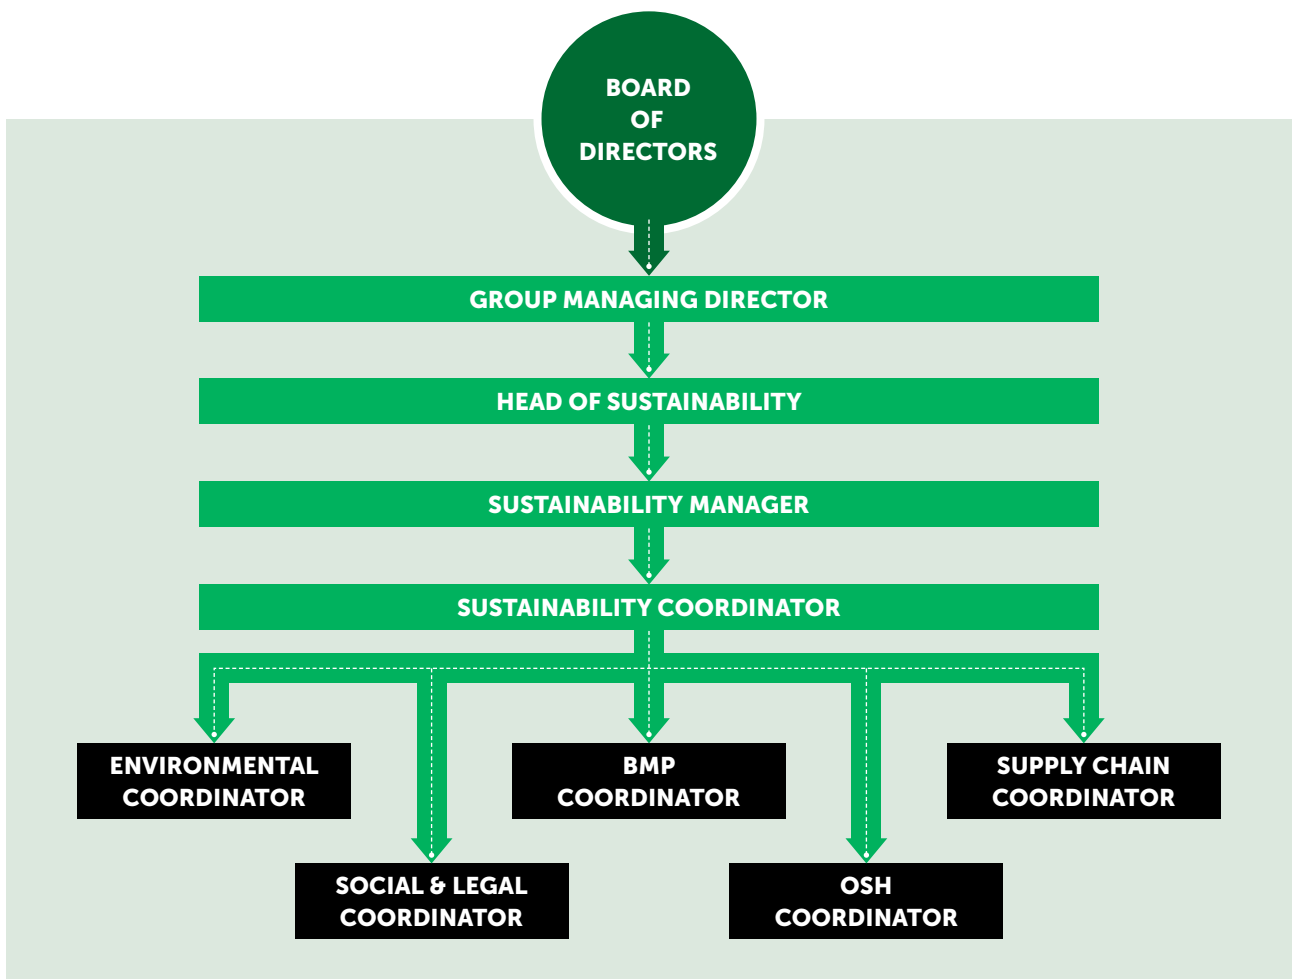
BOARD OF DIRECTORS

GROUP MANAGING DIRECTOR

HEAD OF SUSTAINABILITY

SUSTAINABILITY MANAGER

SUSTAINABILITY COORDINATOR

ENVIRONMENTAL COORDINATOR

BMP COORDINATOR

SUPPLY CHAIN COORDINATOR

SOCIAL & LEGAL COORDINATOR

OSH COORDINATOR